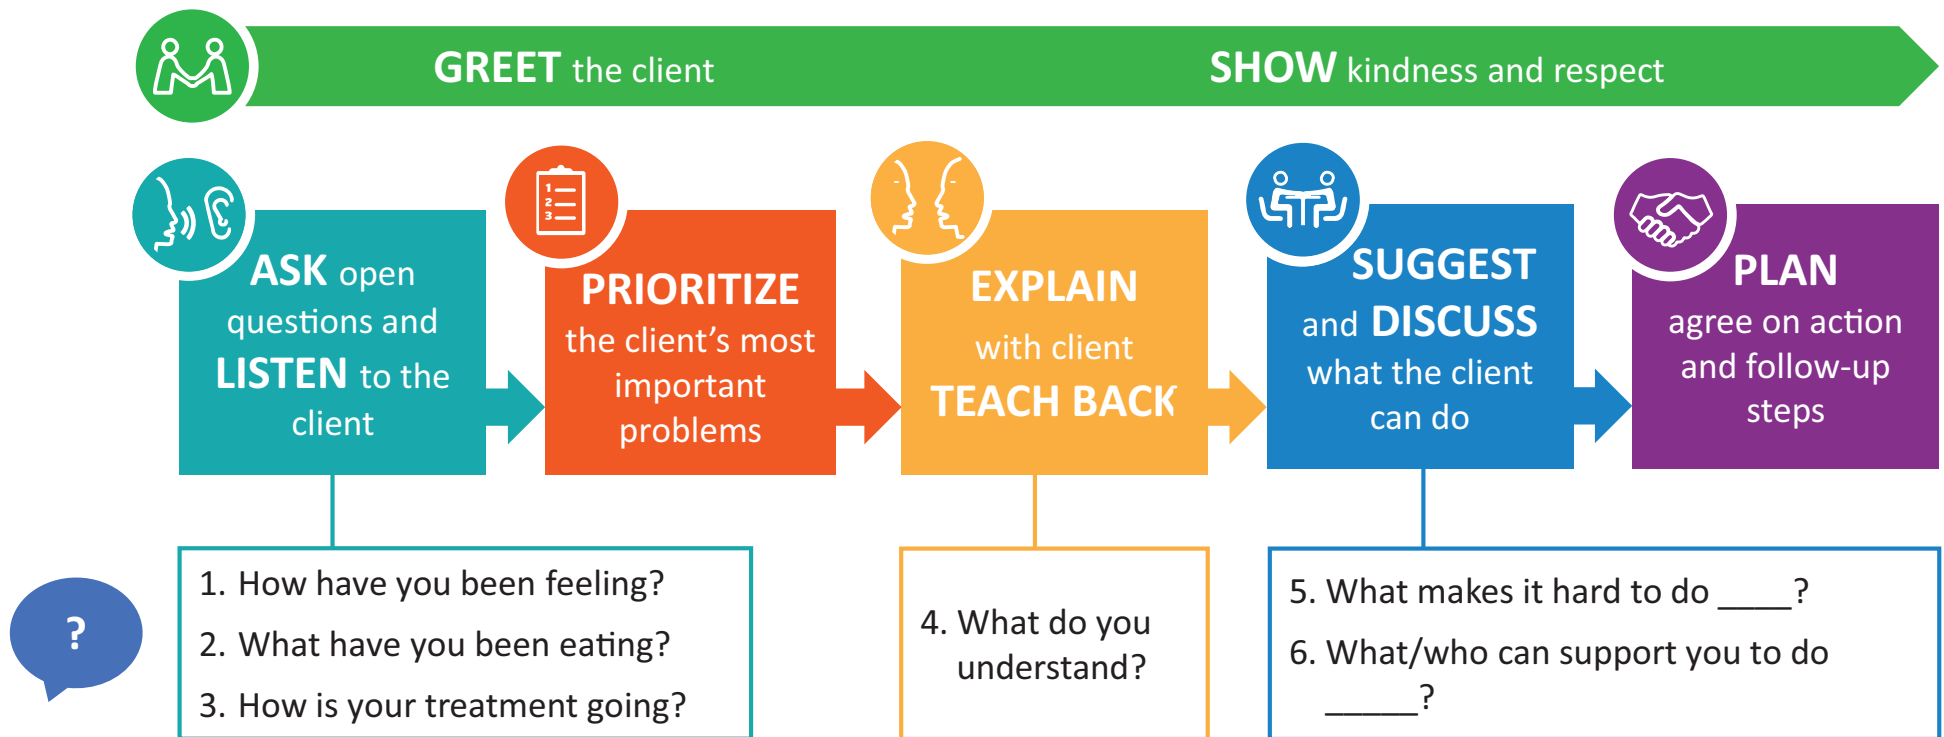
GREET the client

SHOW kindness and respect

ASK open questions and LISTEN to the client

PRIORITIZE the client's most important problems

EXPLAIN with client TEACH BACK

SUGGEST and DISCUSS what the client can do

PLAN agree on action and follow-up steps

?

1. How have you been feeling?
2. What have you been eating?
3. How is your treatment going?

4. What do you understand?

5. What makes it hard to do ____?
6. What/who can support you to do _____?